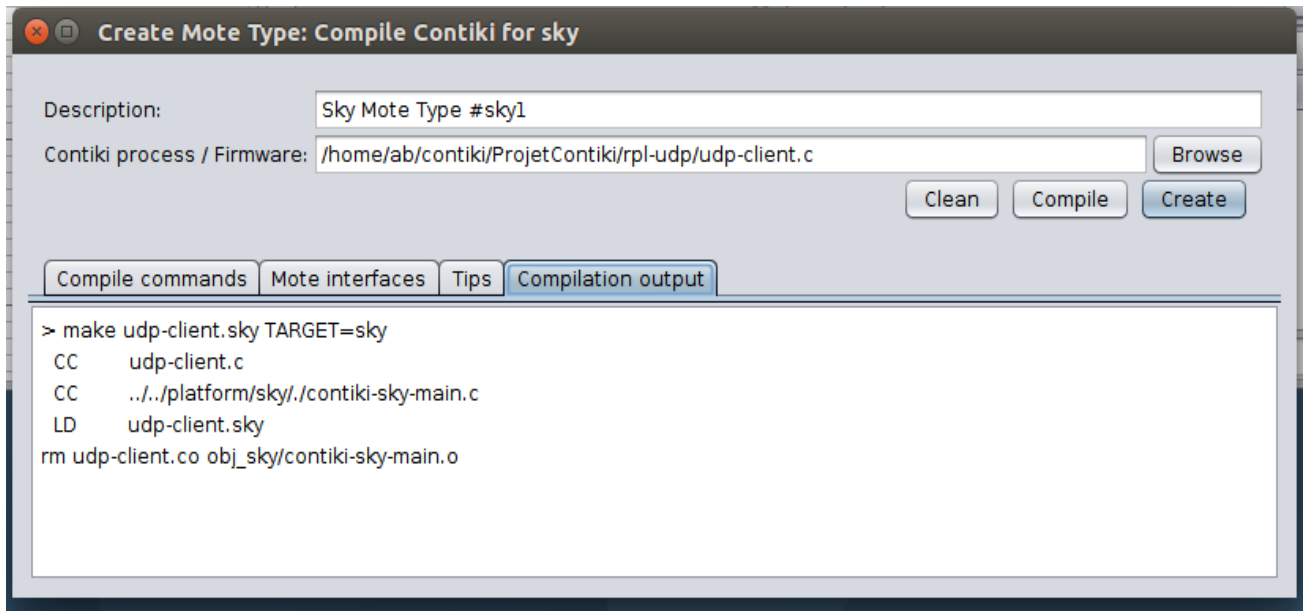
Create Mote Type: Compile Contiki for sky

Description: Sky Mote Type #sky1

Contiki process / Firmware: /home/ab/contiki/ProjetContiki/rpl-udp/udp-client.c

Browse

Clean Compile Create

Compile commands | Mote interfaces | Tips | Compilation output

> make udp-client.sky TARGET=sky
CC udp-client.c
CC ../../platform/sky/./contiki-sky-main.c
LD udp-client.sky
rm udp-client.co obj_sky/contiki-sky-main.o